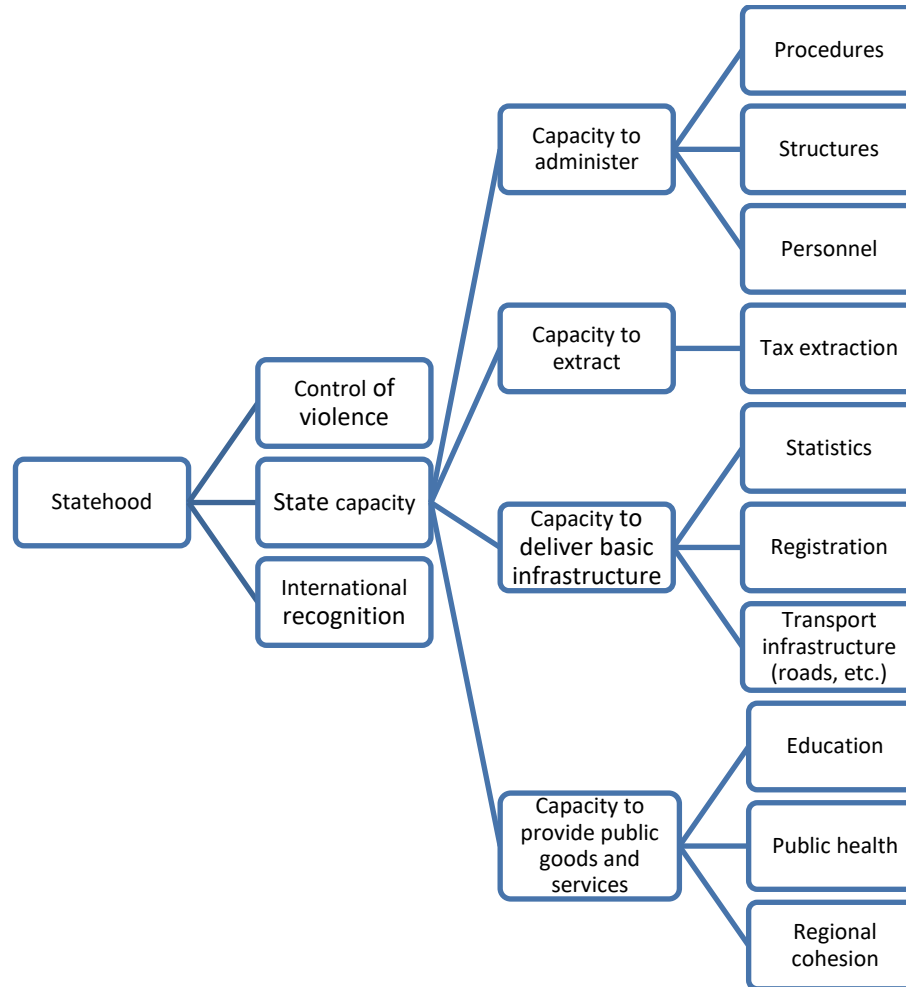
Statehood

Control of violence

State capacity

International recognition

Capacity to administer

Procedures

Structures

Personnel

Capacity to extract

Tax extraction

Capacity to deliver basic infrastructure

Statistics

Registration

Transport infrastructure (roads, etc.)

Capacity to provide public goods and services

Education

Public health

Regional cohesion